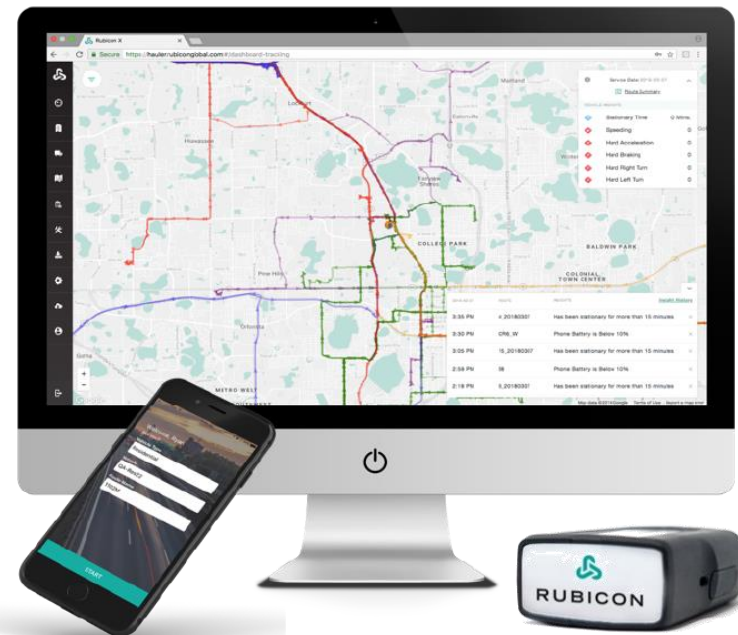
Rubicon X

Secure https://hauler.rubiconglobal.com/#/dashboard-tracking

Maitland

Lockhart

Hiawassee

Fairview Shores

COLLEGE PARK

BALDWIN PARK

Pine Hills

COLONIAL TOWN CENTER

Orlovista

METRO WEST

Service Date 2018-03-07

Route Summary

Stationary Time 0 Mins

Speeding 0

Hard Acceleration 0

Hard Braking 0

Hard Right Turn 0

Hard Left Turn 0

Update History

| | | | |
|---|---|---|---|
| 3:35 PM | ir_20180307 | Has been stationary for more than 15 minutes | × |
| 3:30 PM | CR6_W | Phone Battery is Below 10% | × |
| 3:05 PM | 15_20180307 | Has been stationary for more than 15 minutes | × |
| 2:59 PM | 38 | Phone Battery is Below 10% | × |
| 2:18 PM | 5_20180307 | Has been stationary for more than 15 minutes | × |

Map data ©2018 Google Terms of Use Report a map error

Residential

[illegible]

START

RUBICON